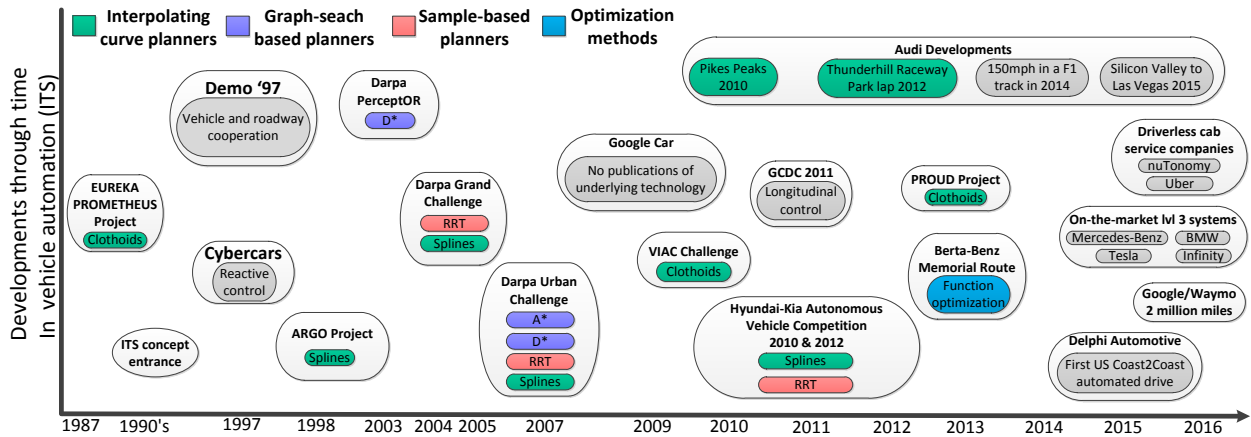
Interpolating curve planners
Graph-seach based planners
Sample-based planners
Optimization methods

Developments through time In vehicle automation (ITS)

EUREKA PROMETHEUS Project
Clothoids

ITS concept entrance

Demo '97
Vehicle and roadway cooperation

Cybercars
Reactive control

ARGO Project
Splines

Darpa PerceptOR
D*

Darpa Grand Challenge
RRT
Splines

Darpa Urban Challenge
A*
D*
RRT
Splines

Google Car
No publications of underlying technology

VIAC Challenge
Clothoids

Audi Developments
Pikes Peaks 2010
Thunderhill Raceway Park lap 2012
150mph in a F1 track in 2014
Silicon Valley to Las Vegas 2015

GCDC 2011
Longitudinal control

Hyundai-Kia Autonomous Vehicle Competition 2010 & 2012
Splines
RRT

PROUD Project
Clothoids

Berta-Benz Memorial Route
Function optimization

Driverless cab service companies
nuTonomy
Uber

On-the-market lvl 3 systems
Mercedes-Benz
BMW
Tesla
Infinity

Google/Waymo 2 million miles

Delphi Automotive
First US Coast2Coast automated drive

1987 1990's 1997 1998 2003 2004 2005 2007 2009 2010 2011 2012 2013 2014 2015 2016